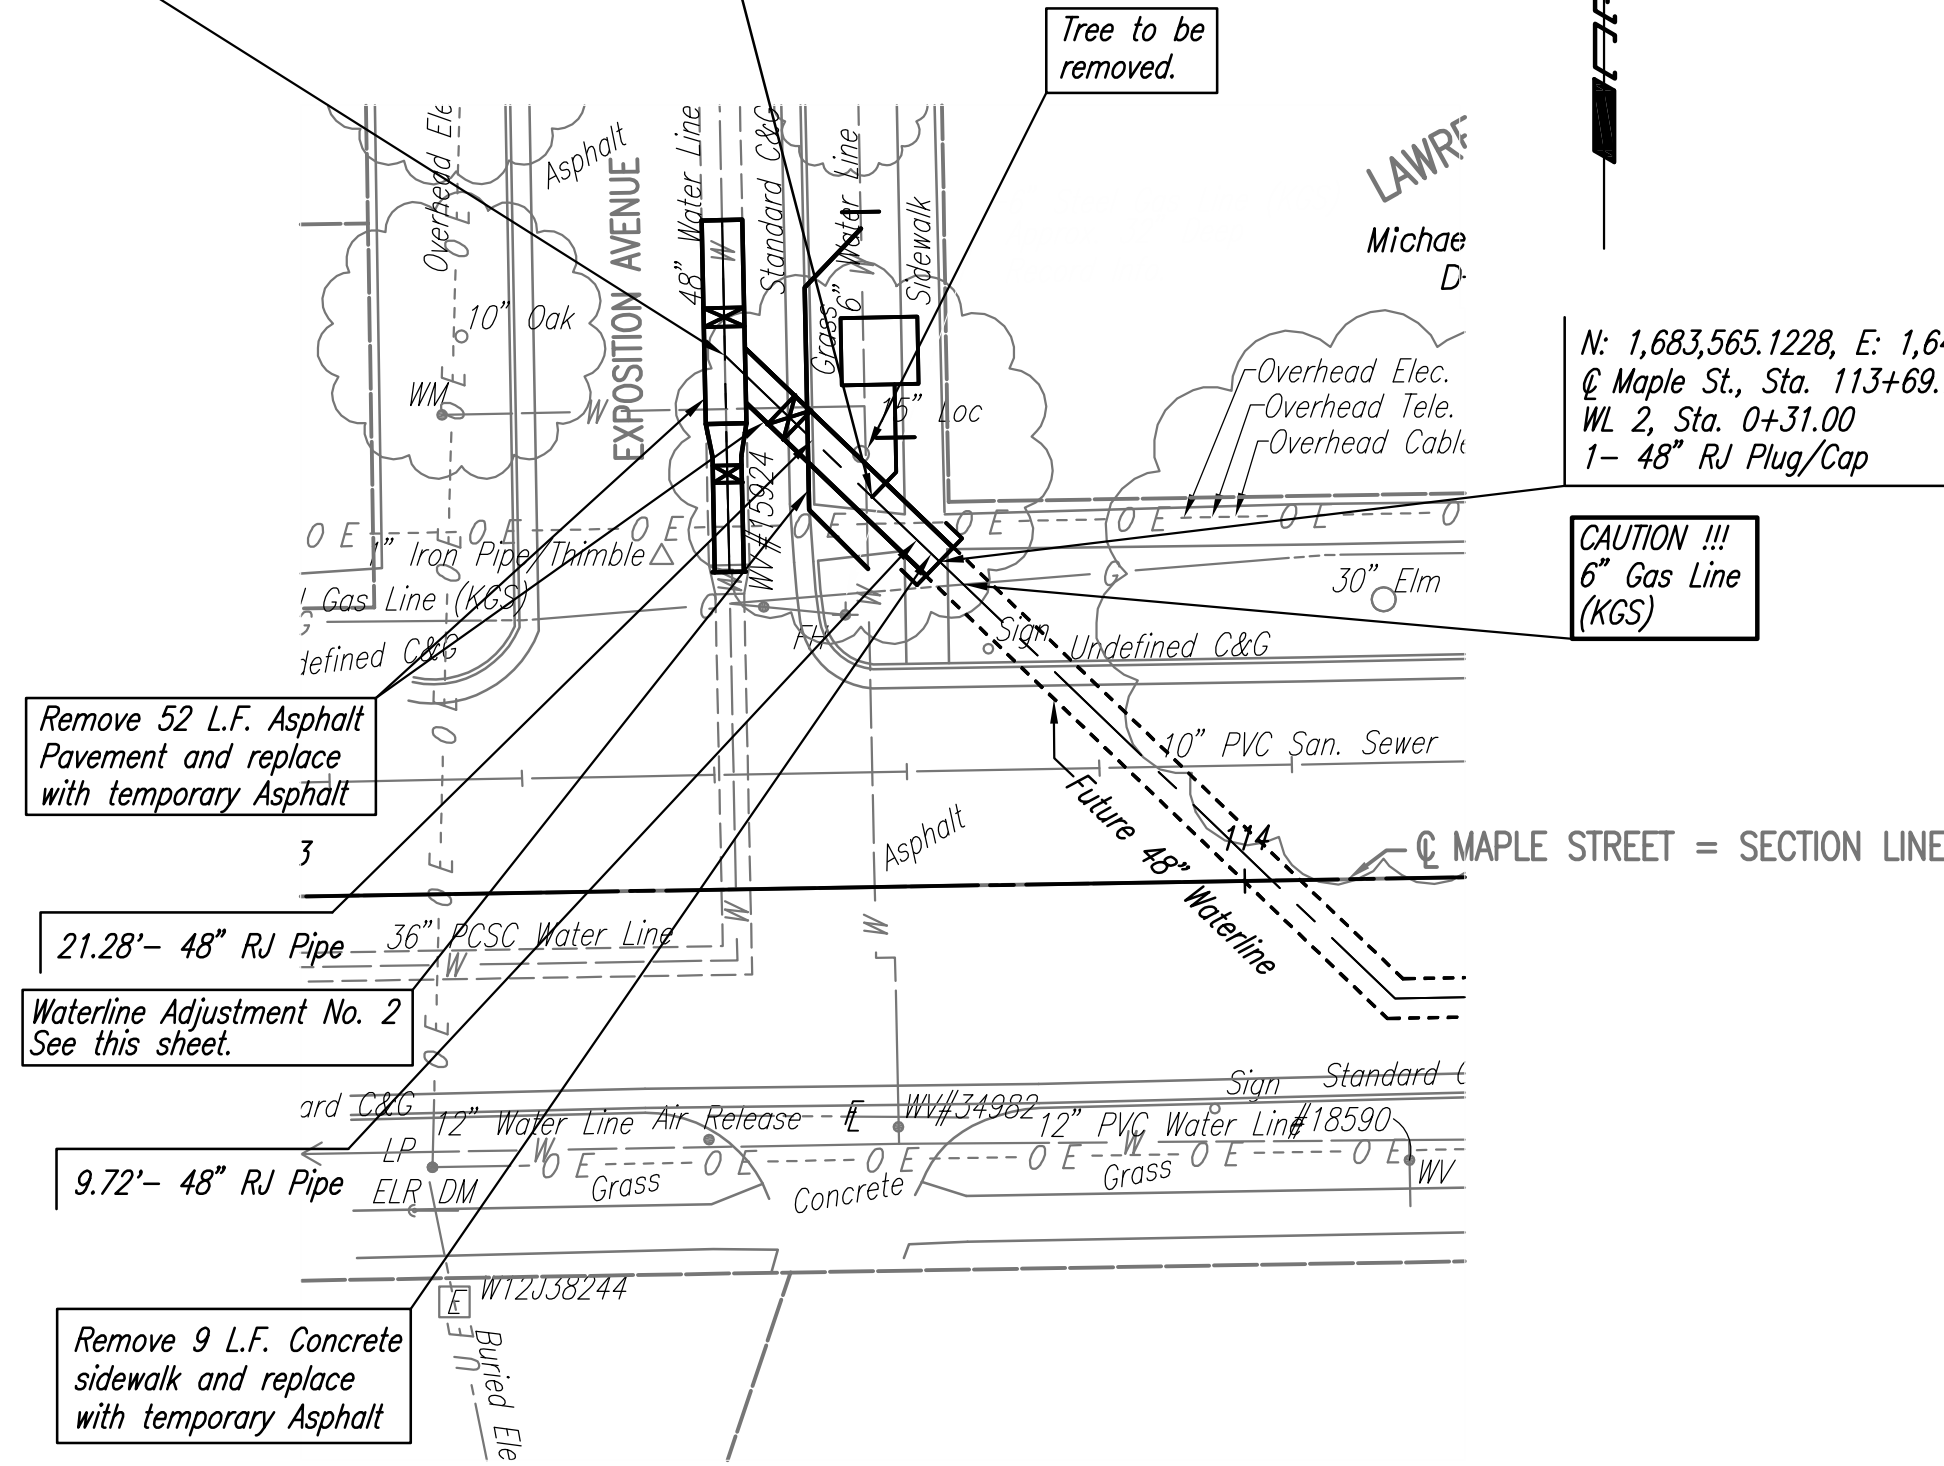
Tree to be removed.

LAWR
Michae
D

N: 1,683,565.1228, E: 1,6
℄ Maple St., Sta. 113+69.
WL 2, Sta. 0+31.00
1– 48" RJ Plug/Cap

CAUTION !!!
6" Gas Line
(KGS)

Overhead Ele
Asphalt
EXPOSITION AVENUE
48" Water Line
Standard C&G
Grass
6" Water Line
Sidewalk
10" Oak
WM
W
15" Loc
Overhead Elec.
Overhead Tele.
Overhead Cable
O E
1" Iron Pipe Thimble
WV#15924
Gas Line (KGS)
30" Elm
G
Sign
Undefined C&G
FH
Undefined C&G
10" PVC San. Sewer
Future 48" Waterline
114
℄ MAPLE STREET = SECTION LINE
Asphalt
3
36" PCSC Water Line
W

Remove 52 L.F. Asphalt Pavement and replace with temporary Asphalt

21.28'– 48" RJ Pipe

Waterline Adjustment No. 2
See this sheet.

ard C&G
12" Water Line Air Release
WV#34982
12" PVC Water Line#18590
Sign
Standard
LP
ELR
DM
Grass
Concrete
Grass
WV

9.72'– 48" RJ Pipe

W12J38244
E
Buried Ele

Remove 9 L.F. Concrete sidewalk and replace with temporary Asphalt